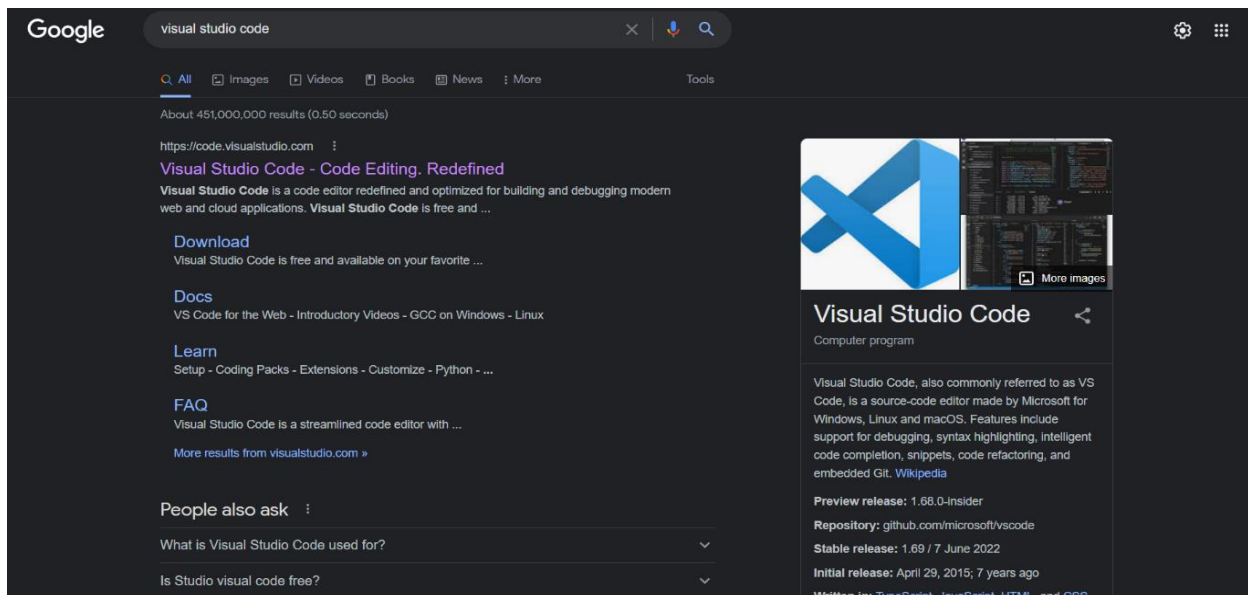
Google

visual studio code

All Images Videos Books News More Tools

About 451,000,000 results (0.50 seconds)

https://code.visualstudio.com

Visual Studio Code - Code Editing. Redefined

**Visual Studio Code** is a code editor redefined and optimized for building and debugging modern web and cloud applications. **Visual Studio Code** is free and ...

Download
Visual Studio Code is free and available on your favorite ...

Docs
VS Code for the Web - Introductory Videos - GCC on Windows - Linux

Learn
Setup - Coding Packs - Extensions - Customize - Python - ...

FAQ
Visual Studio Code is a streamlined code editor with ...

More results from visualstudio.com »

People also ask

What is Visual Studio Code used for?

Is Studio visual code free?

More images

Visual Studio Code

Computer program

Visual Studio Code, also commonly referred to as VS Code, is a source-code editor made by Microsoft for Windows, Linux and macOS. Features include support for debugging, syntax highlighting, intelligent code completion, snippets, code refactoring, and embedded Git. Wikipedia

**Preview release:** 1.68.0-insider

**Repository:** github.com/microsoft/vscode

**Stable release:** 1.69 / 7 June 2022

**Initial release:** April 29, 2015; 7 years ago

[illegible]